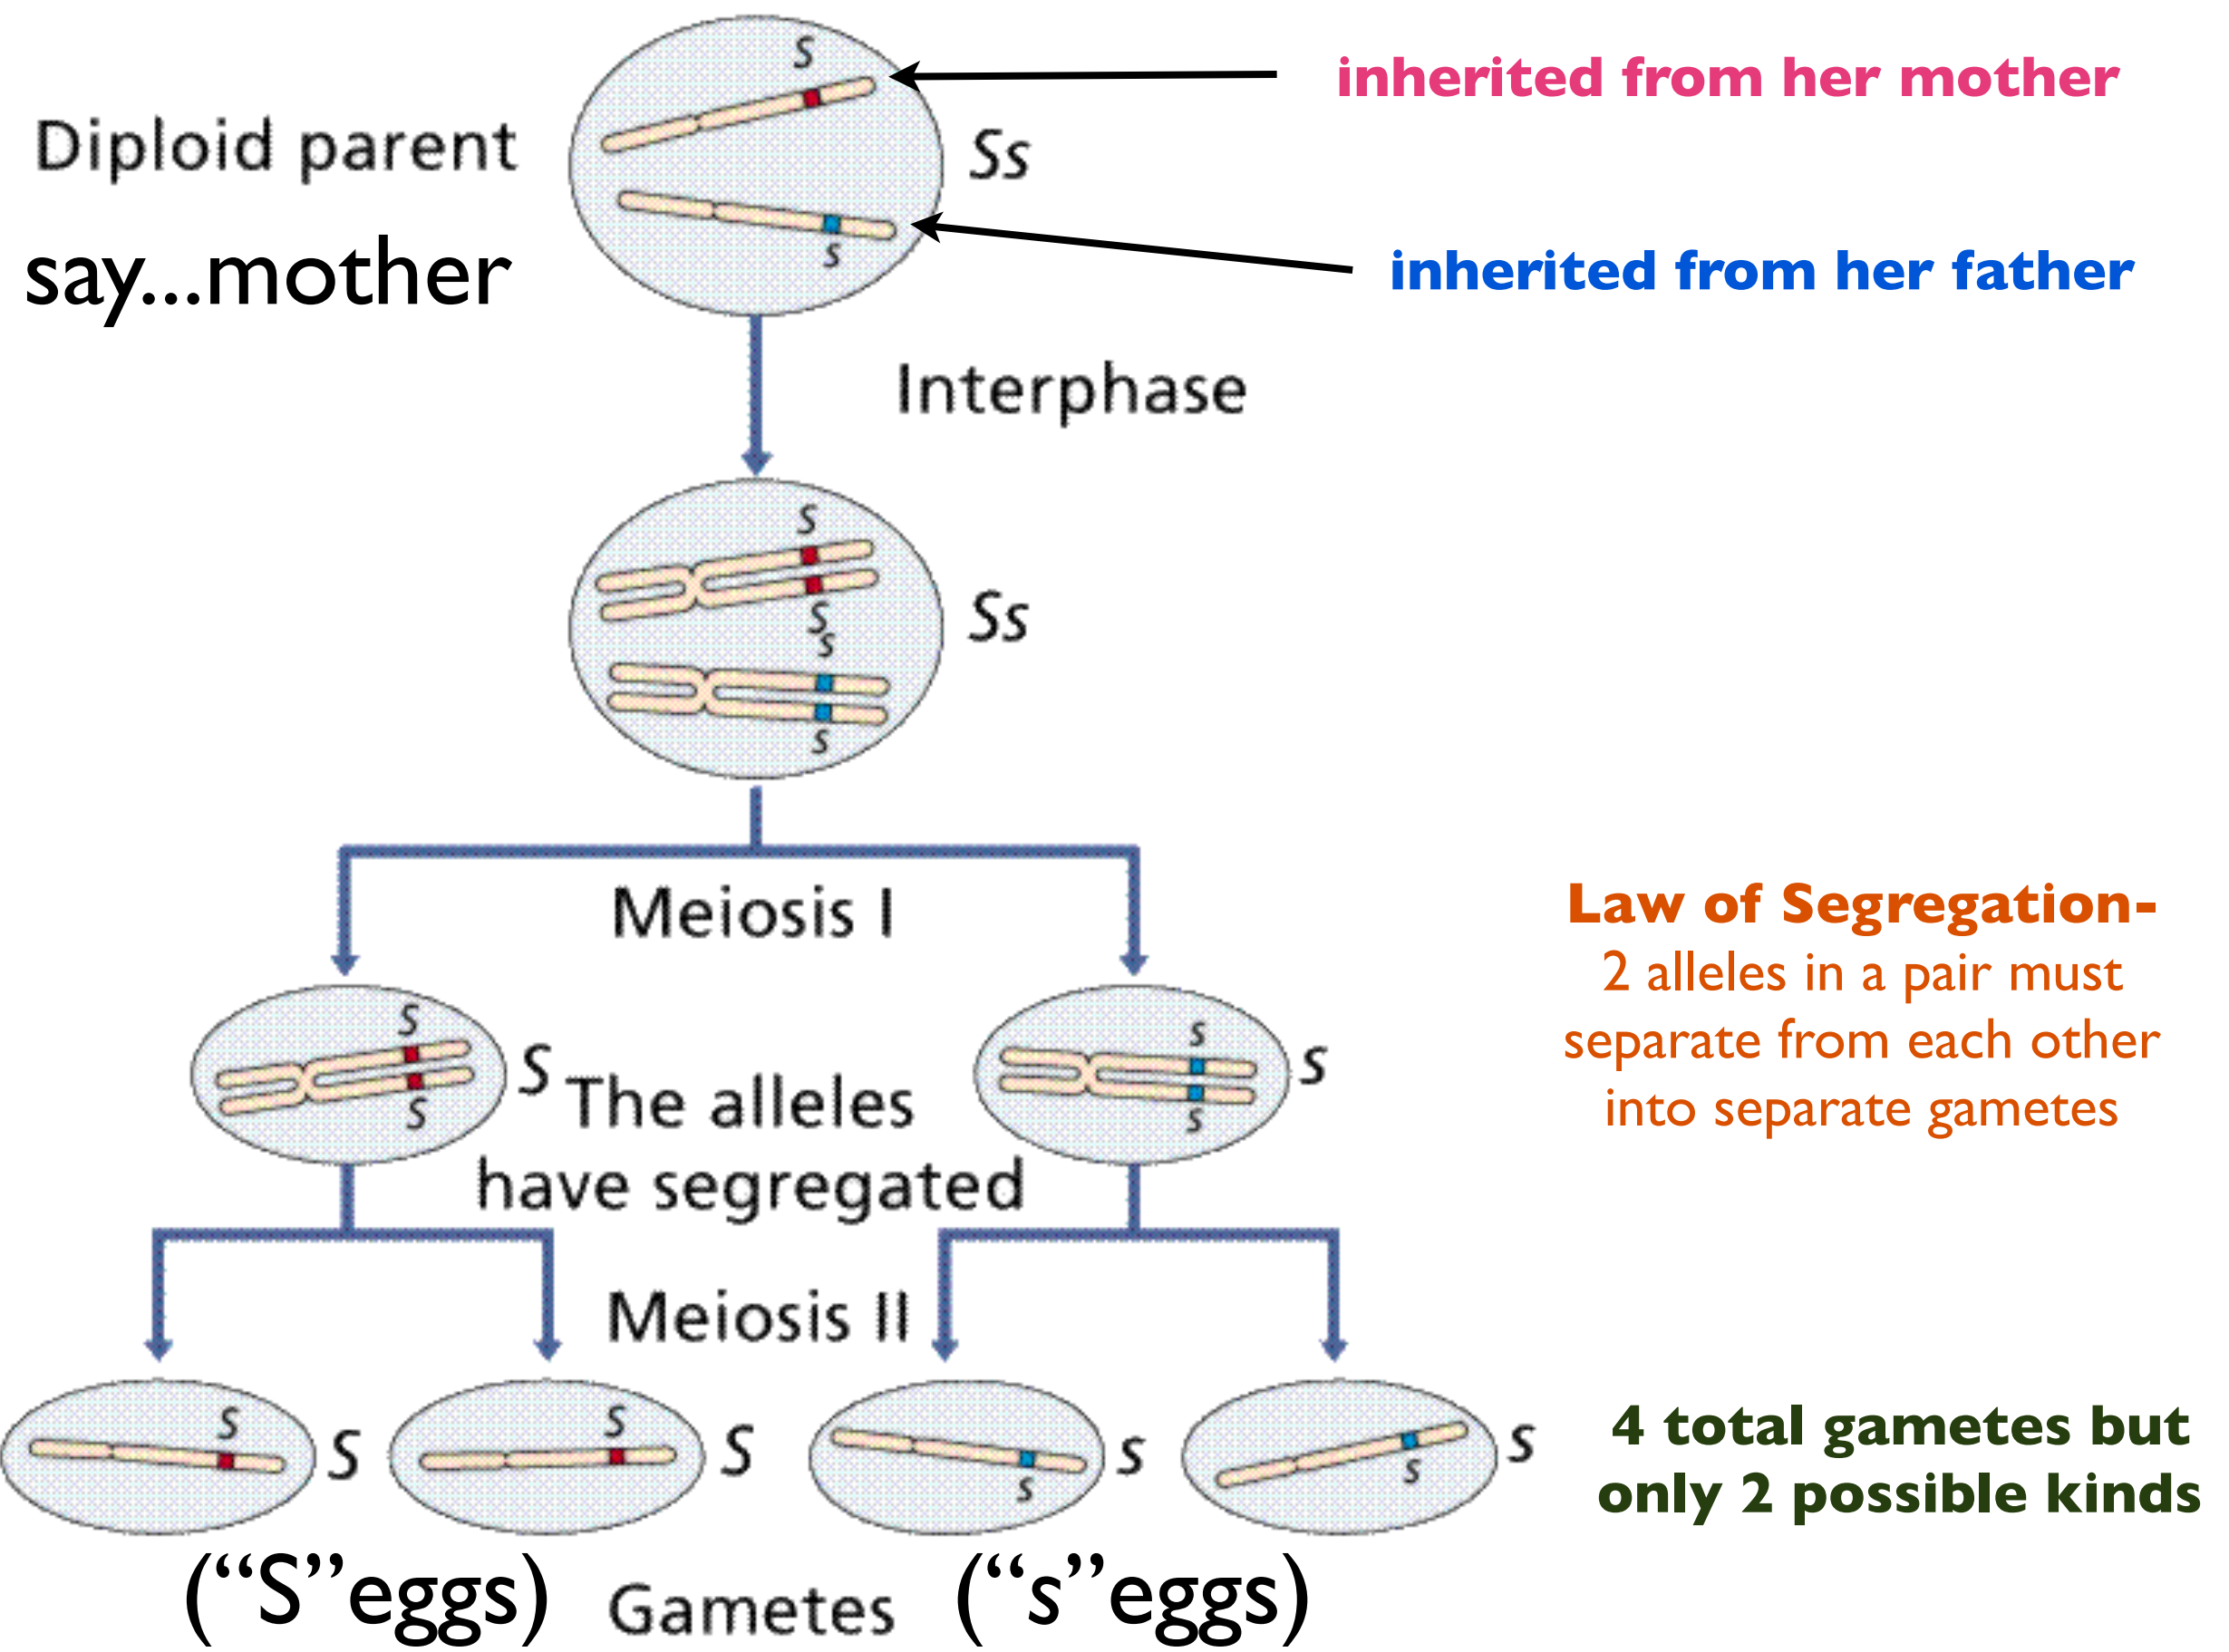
Diploid parent

say...mother

S

s

Ss

inherited from her mother

inherited from her father

Interphase

S

S

s

s

Ss

Meiosis I

S

S

S

The alleles have segregated

s

s

s

Law of Segregation-
2 alleles in a pair must separate from each other into separate gametes

Meiosis II

S

S

S

S

s

s

s

s

4 total gametes but only 2 possible kinds

("S"eggs) Gametes ("s"eggs)